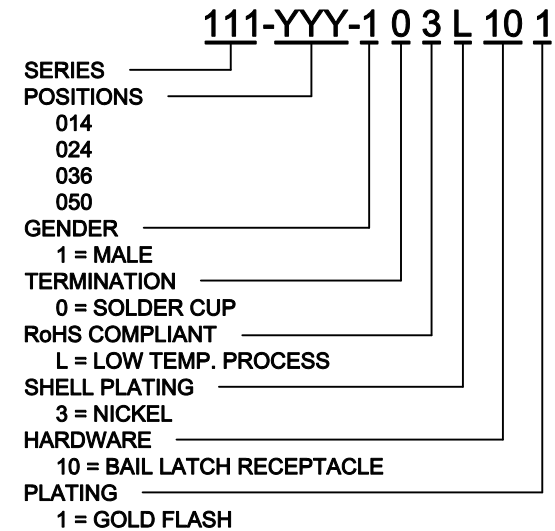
111-YYY-1 0 3 L 10 1

SERIES
POSITIONS
014
024
036
050
GENDER
1 = MALE
TERMINATION
0 = SOLDER CUP
RoHS COMPLIANT
L = LOW TEMP. PROCESS
SHELL PLATING
3 = NICKEL
HARDWARE
10 = BAIL LATCH RECEPTACLE
PLATING
1 = GOLD FLASH